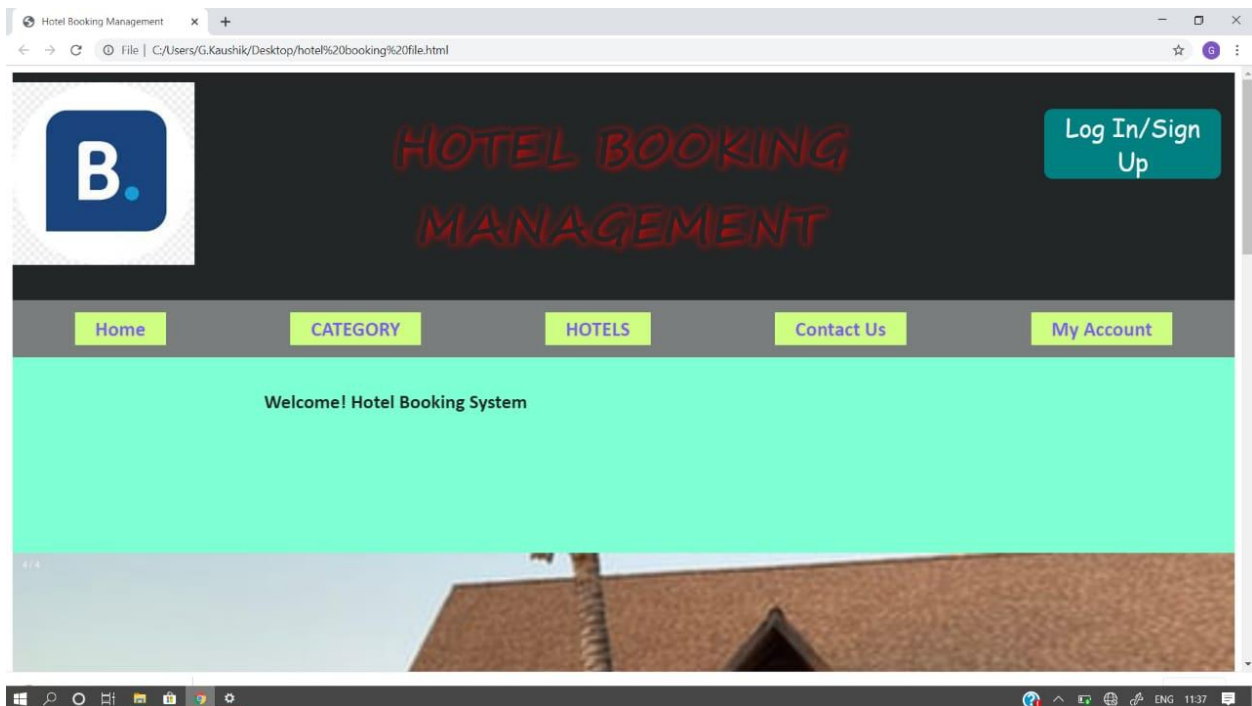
Hotel Booking Management × +

File | C:/Users/G.Kaushik/Desktop/hotel%20booking%20file.html

G

B.

HOTEL BOOKING MANAGEMENT

Log In/Sign Up

Home CATEGORY HOTELS Contact Us My Account

Welcome! Hotel Booking System

4 / 4

ENG 11:37